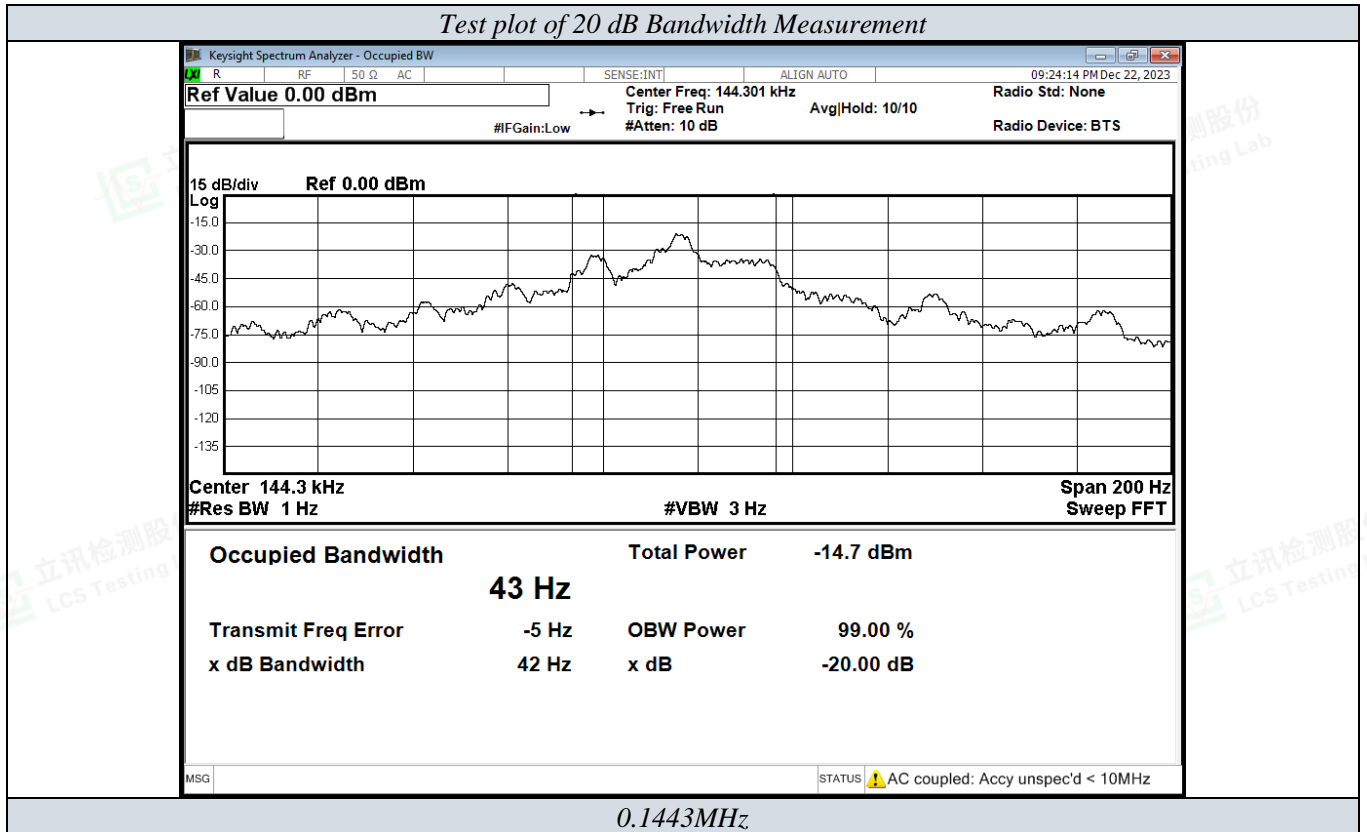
Test plot of 20 dB Bandwidth Measurement

Keysight Spectrum Analyzer - Occupied BW
LXI R RF 50 Ω AC SENSE:INT ALIGN AUTO 09:24:14 PM Dec 22, 2023
Ref Value 0.00 dBm
Center Freq: 144.301 kHz
Trig: Free Run
#Atten: 10 dB
Avg|Hold: 10/10
#IFGain:Low
Radio Std: None
Radio Device: BTS

15 dB/div Ref 0.00 dBm
Log
-15.0
-30.0
-45.0
-60.0
-75.0
-90.0
-105
-120
-135

Center 144.3 kHz
#Res BW 1 Hz
#VBW 3 Hz
Span 200 Hz
Sweep FFT

Occupied Bandwidth
43 Hz
Total Power -14.7 dBm
Transmit Freq Error -5 Hz
OBW Power 99.00 %
x dB Bandwidth 42 Hz
x dB -20.00 dB

MSG
STATUS AC coupled: Accy unspec'd < 10MHz

0.1443MHz